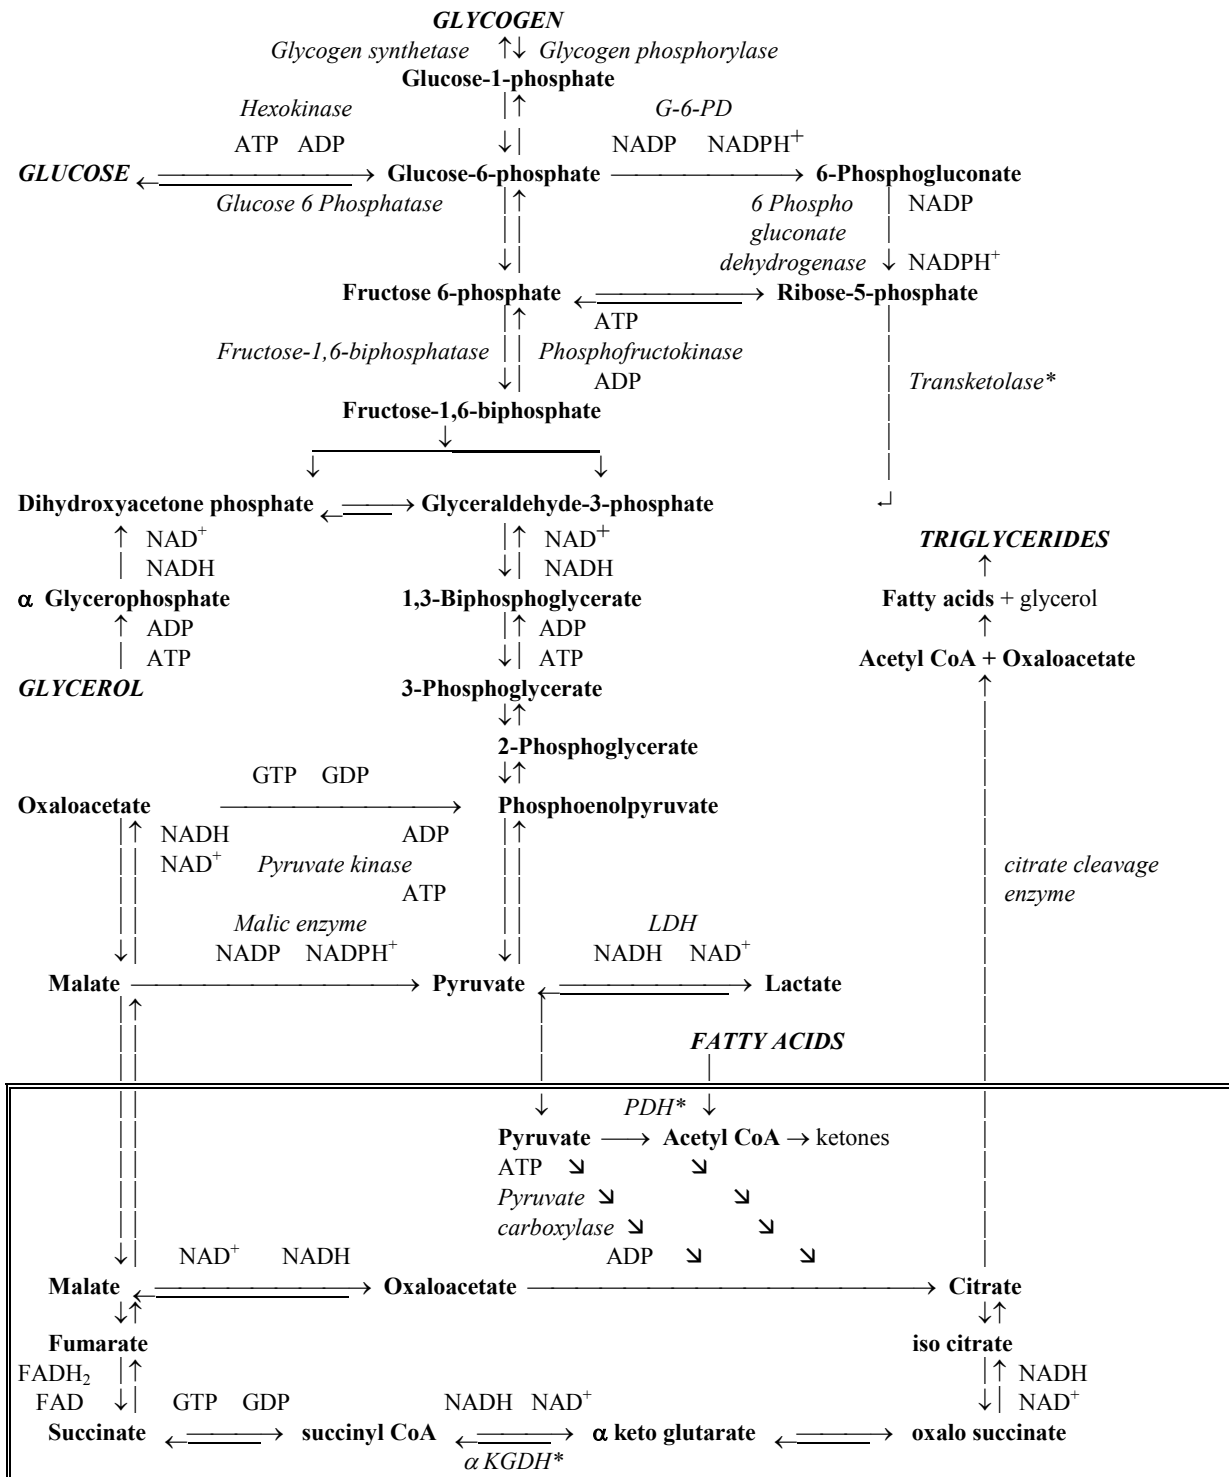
GLYCOGEN
Glycogen synthetase ↑↓ Glycogen phosphorylase
Glucose-1-phosphate
Hexokinase
ATP ADP
G-6-PD
NADP NADPH$^+$
GLUCOSE Glucose-6-phosphate 6-Phosphogluconate
Glucose 6 Phosphatase
6 Phospho gluconate dehydrogenase
NADP
NADPH$^+$
Fructose 6-phosphate Ribose-5-phosphate
ATP
Fructose-1,6-biphosphatase Phosphofructokinase
ADP
Transketolase*
Fructose-1,6-biphosphate
Dihydroxyacetone phosphate Glyceraldehyde-3-phosphate
NAD$^+$
NADH
NAD$^+$
NADH
TRIGLYCERIDES
α Glycerophosphate 1,3-Biphosphoglycerate
Fatty acids + glycerol
ADP
ATP
ADP
ATP
GLYCEROL 3-Phosphoglycerate
Acetyl CoA + Oxaloacetate
2-Phosphoglycerate
GTP GDP
Oxaloacetate Phosphoenolpyruvate
NADH
NAD$^+$
ADP
Pyruvate kinase
ATP
citrate cleavage enzyme
Malic enzyme
NADP NADPH$^+$
LDH
NADH NAD$^+$
Malate Pyruvate Lactate
FATTY ACIDS
PDH*
Pyruvate ⟶ Acetyl CoA → ketones
ATP
Pyruvate
carboxylase
ADP
NAD$^+$ NADH
Malate Oxaloacetate Citrate
Fumarate iso citrate
FADH$_2$
FAD
NADH
NAD$^+$
GTP GDP
NADH NAD$^+$
Succinate succinyl CoA α keto glutarate oxalo succinate
α KGDH*